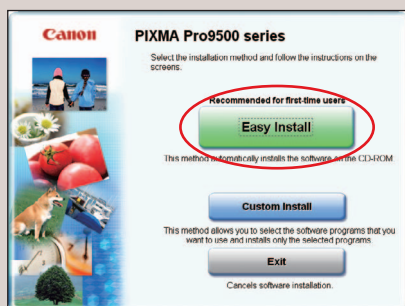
Canon

PIXMA Pro9500 series

Select the installation method and follow the instructions on the screens.

Recommended for first-time users

Easy Install

This method automatically installs the software on the CD-ROM.

Custom Install

This method allows you to select the software programs that you want to use and installs only the selected programs.

Exit

Cancels software installation.